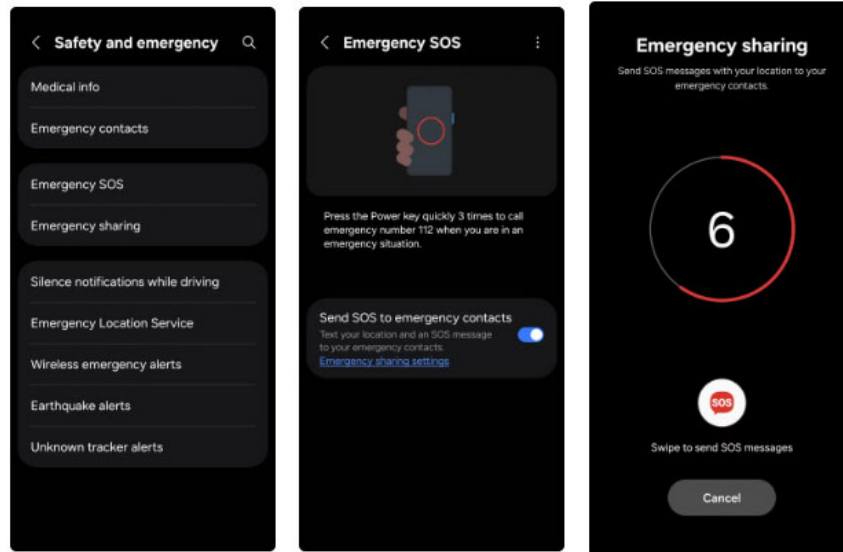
Safety and emergency

Medical info

Emergency contacts

Emergency SOS

Emergency sharing

Silence notifications while driving

Emergency Location Service

Wireless emergency alerts

Earthquake alerts

Unknown tracker alerts

Emergency SOS

Press the Power key quickly 3 times to call emergency number 112 when you are in an emergency situation.

Send SOS to emergency contacts

Text your location and an SOS message to your emergency contacts.

Emergency sharing settings

Emergency sharing

Send SOS messages with your location to your emergency contacts.

6

SOS

Swipe to send SOS messages

Cancel